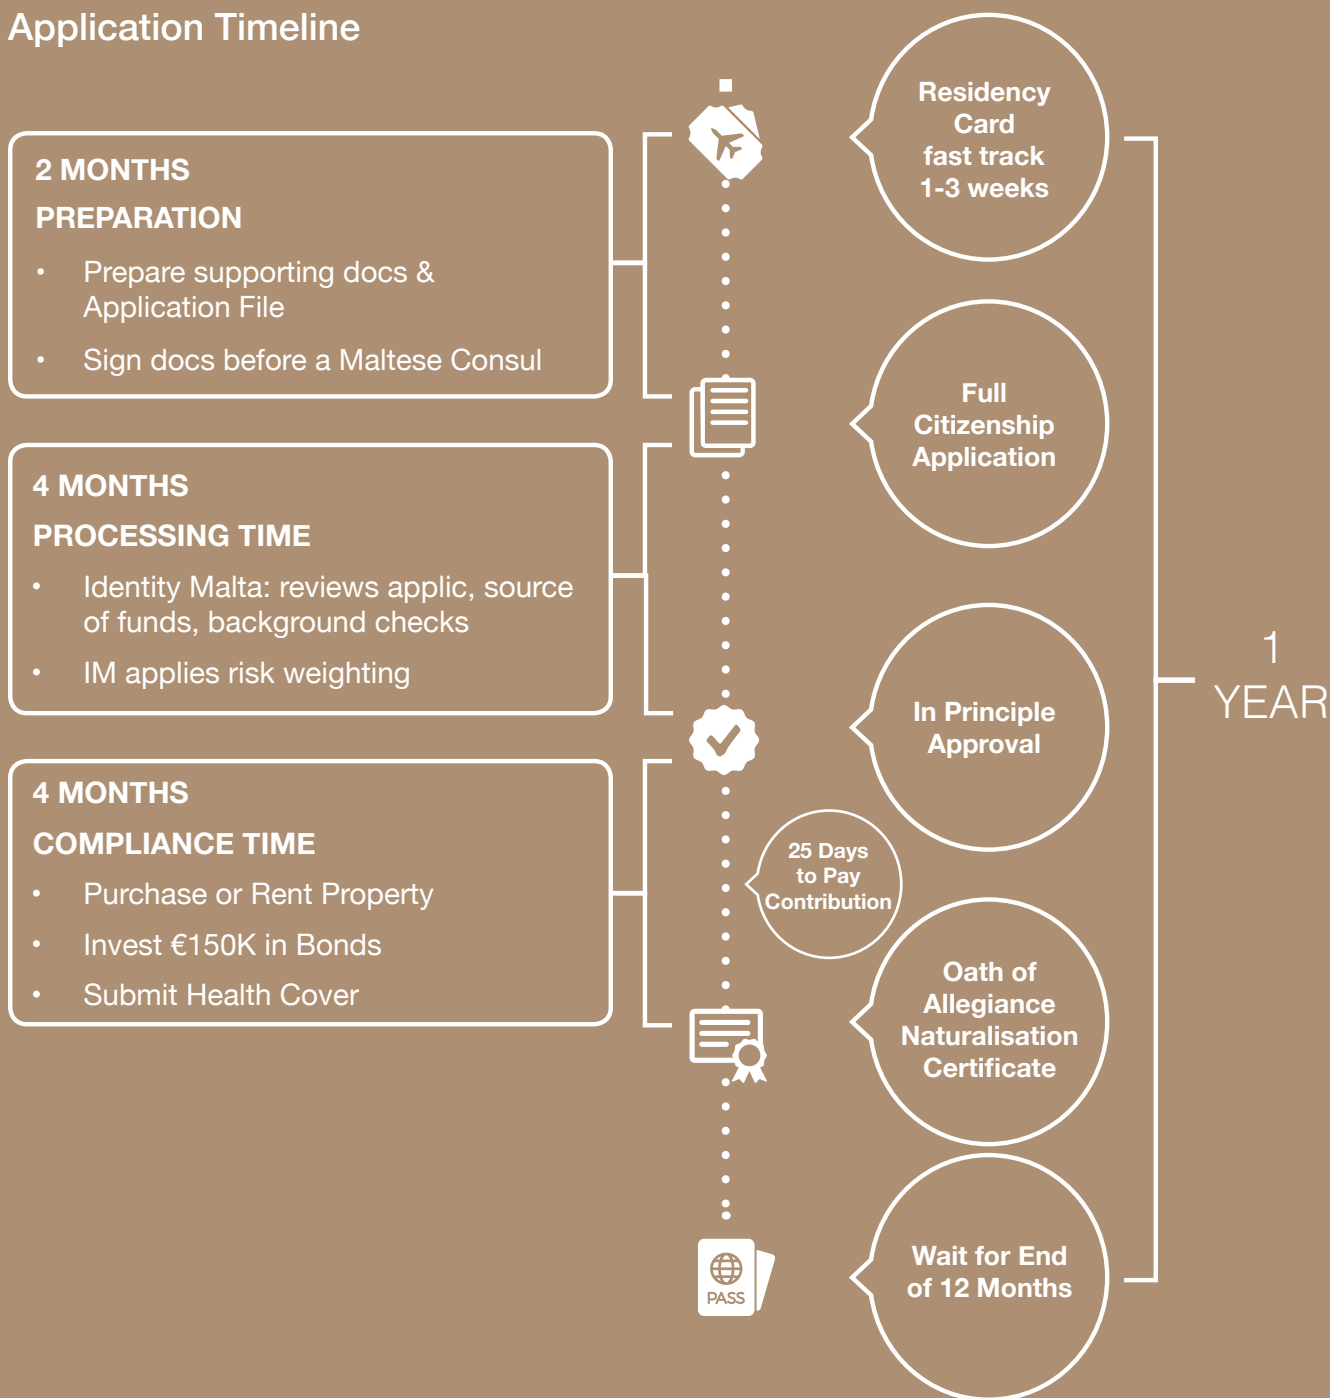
Application Timeline

2 MONTHS
PREPARATION
• Prepare supporting docs & Application File
• Sign docs before a Maltese Consul

4 MONTHS
PROCESSING TIME
• Identity Malta: reviews applic, source of funds, background checks
• IM applies risk weighting

4 MONTHS
COMPLIANCE TIME
• Purchase or Rent Property
• Invest €150K in Bonds
• Submit Health Cover

Residency Card fast track 1-3 weeks

Full Citizenship Application

In Principle Approval

25 Days to Pay Contribution

Oath of Allegiance Naturalisation Certificate

Wait for End of 12 Months

PASS

1 YEAR